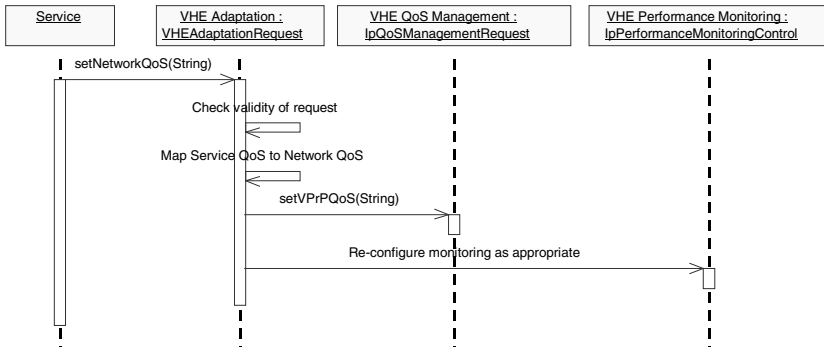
Service

VHE Adaptation : VHEAdaptationRequest

VHE QoS Management : IpQoSManagementRequest

VHE Performance Monitoring : IpPerformanceMonitoringControl

setNetworkQoS(String)

Check validity of request

Map Service QoS to Network QoS

setVPrPQoS(String)

Re-configure monitoring as appropriate